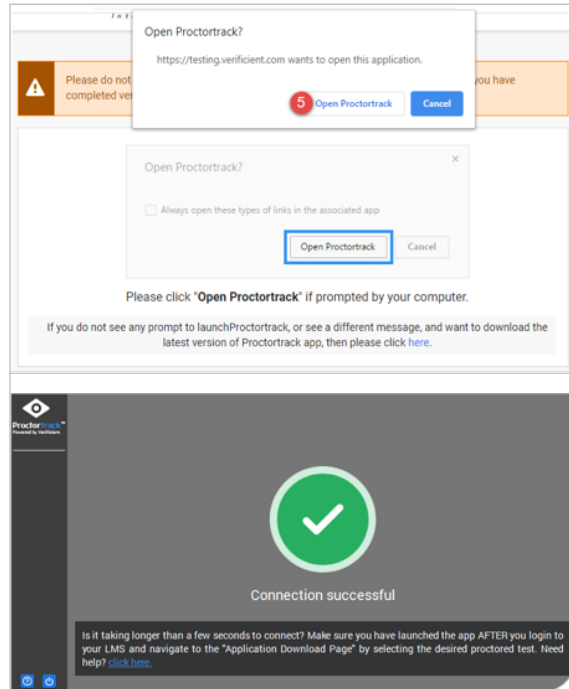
Open Proctortrack?

https://testing.verificient.com wants to open this application.

5 Open Proctortrack

Cancel

Please do not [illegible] completed ver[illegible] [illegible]ou have

Open Proctortrack?

×

Always open these types of links in the associated app

Open Proctortrack

Cancel

Please click "**Open Proctortrack**" if prompted by your computer.

If you do not see any prompt to launchProctortrack, or see a different message, and want to download the latest version of Proctortrack app, then please click here.

Proctortrack
Powered by Verificient

Connection successful

Is it taking longer than a few seconds to connect? Make sure you have launched the app AFTER you login to your LMS and navigate to the "Application Download Page" by selecting the desired proctored test. Need help? click here.